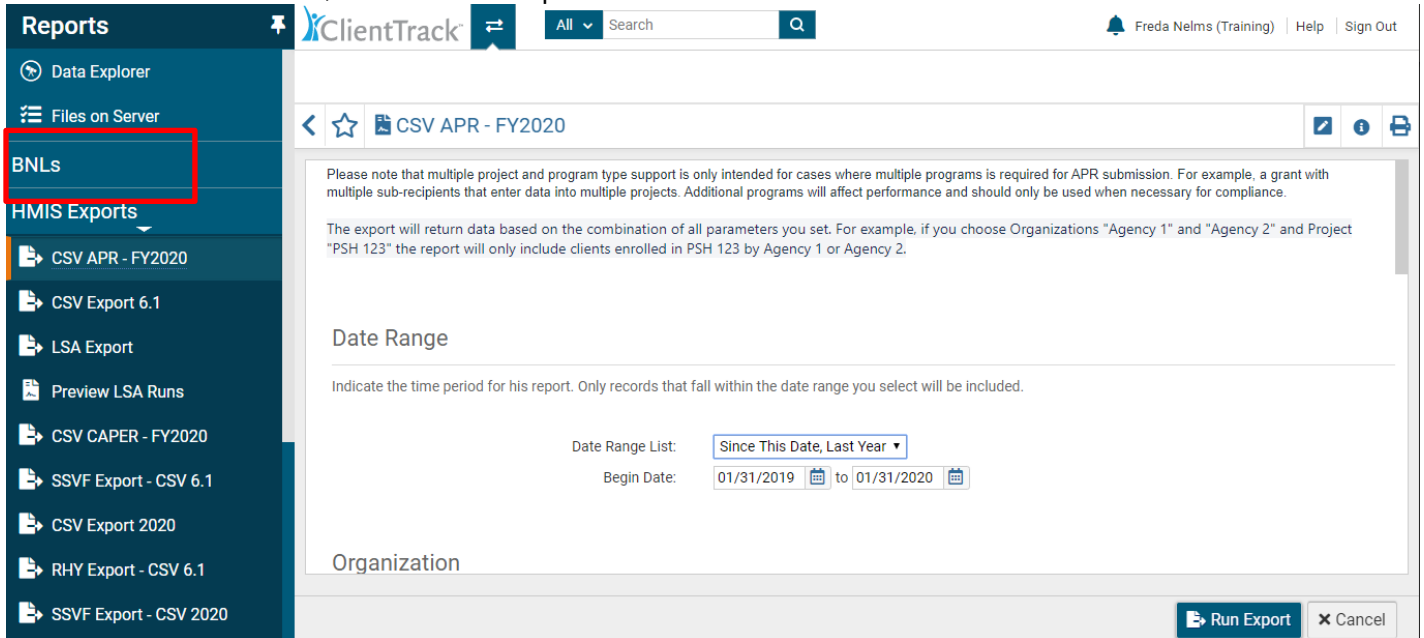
Reports

Data Explorer

Files on Server

BNLs

HMIS Exports

CSV APR - FY2020

CSV Export 6.1

LSA Export

Preview LSA Runs

CSV CAPER - FY2020

SSVF Export - CSV 6.1

CSV Export 2020

RHY Export - CSV 6.1

SSVF Export - CSV 2020

ClientTrack

All Search

Freda Nelms (Training) | Help | Sign Out

CSV APR - FY2020

Please note that multiple project and program type support is only intended for cases where multiple programs is required for APR submission. For example, a grant with multiple sub-recipients that enter data into multiple projects. Additional programs will affect performance and should only be used when necessary for compliance.

The export will return data based on the combination of all parameters you set. For example, if you choose Organizations "Agency 1" and "Agency 2" and Project "PSH 123" the report will only include clients enrolled in PSH 123 by Agency 1 or Agency 2.

Date Range

Indicate the time period for his report. Only records that fall within the date range you select will be included.

Date Range List: Since This Date, Last Year

Begin Date: 01/31/2019 to 01/31/2020

Organization

Run Export

Cancel